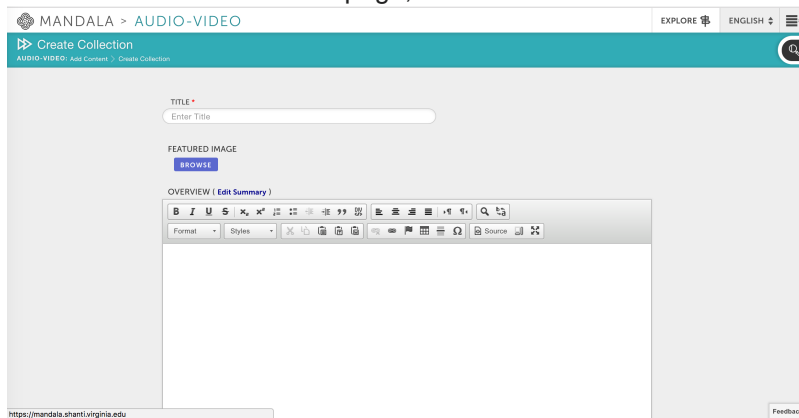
MANDALA > AUDIO-VIDEO

EXPLORE

ENGLISH

Create Collection

AUDIO-VIDEO: Add Content > Create Collection

TITLE *

Enter Title

FEATURED IMAGE

BROWSE

OVERVIEW ( Edit Summary )

B I U S $x_2$ $x^2$

Format

Styles

Source

https://mandala.shanti.virginia.edu

Feedbac